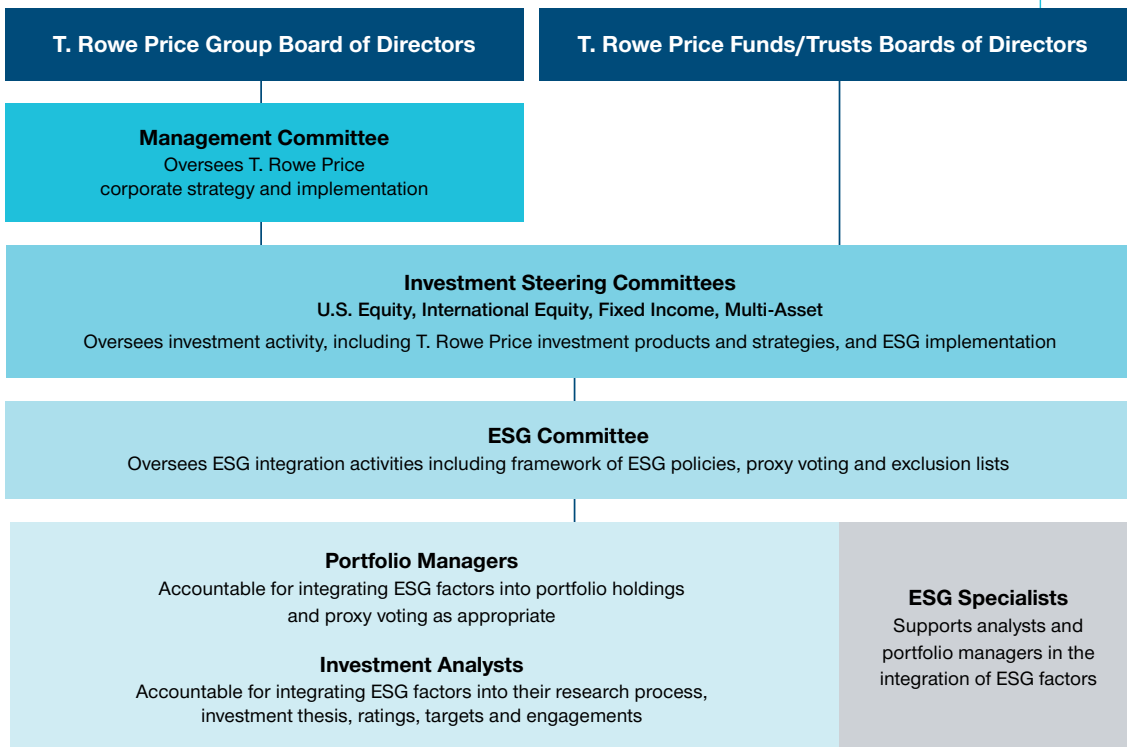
T. Rowe Price Group Board of Directors

T. Rowe Price Funds/Trusts Boards of Directors

Management Committee
Oversees T. Rowe Price corporate strategy and implementation

Investment Steering Committees
U.S. Equity, International Equity, Fixed Income, Multi-Asset
Oversees investment activity, including T. Rowe Price investment products and strategies, and ESG implementation

ESG Committee
Oversees ESG integration activities including framework of ESG policies, proxy voting and exclusion lists

Portfolio Managers
Accountable for integrating ESG factors into portfolio holdings and proxy voting as appropriate

Investment Analysts
Accountable for integrating ESG factors into their research process, investment thesis, ratings, targets and engagements

ESG Specialists
Supports analysts and portfolio managers in the integration of ESG factors